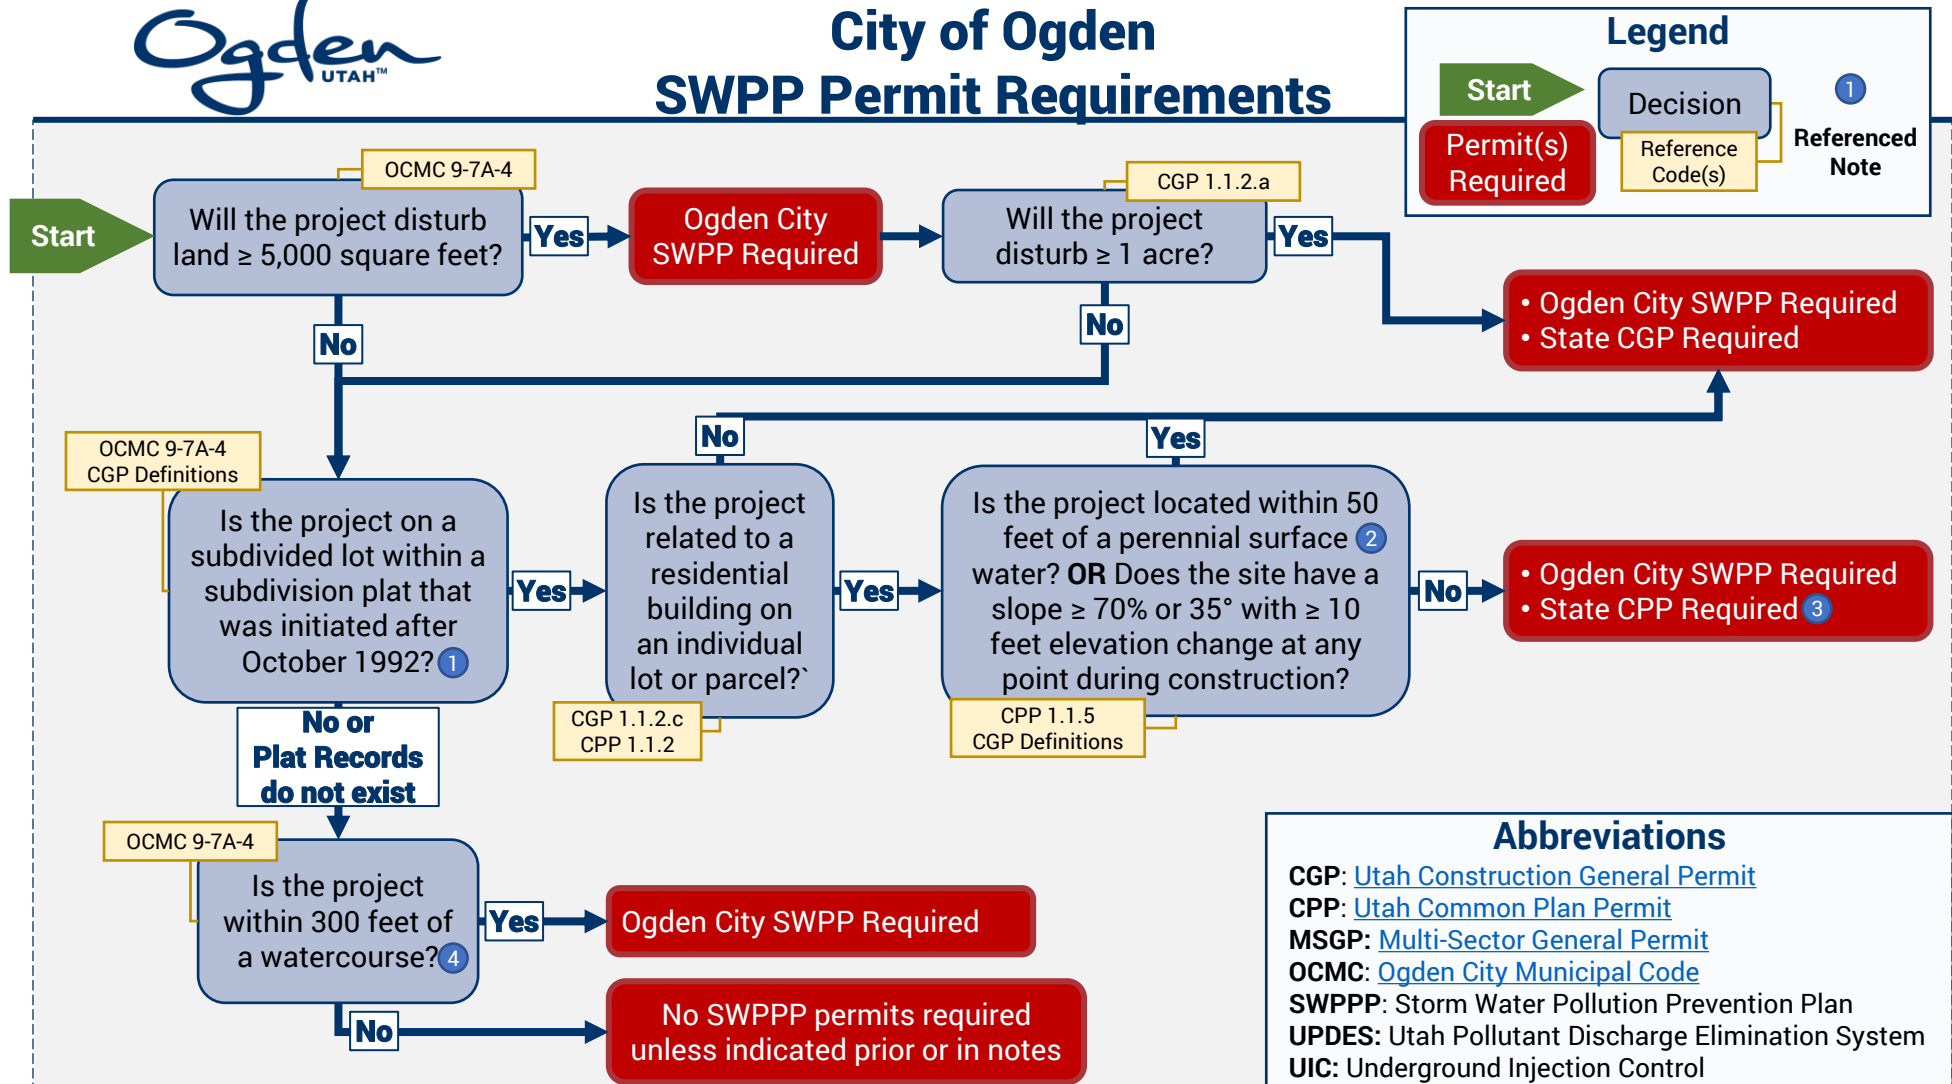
Ogden UTAH™

City of Ogden
SWPP Permit Requirements

Legend
Start
Decision
Reference Code(s)
Permit(s) Required
1 Referenced Note

Start

OCMC 9-7A-4
Will the project disturb land ≥ 5,000 square feet?

Yes

Ogden City SWPP Required

CGP 1.1.2.a
Will the project disturb ≥ 1 acre?

Yes

• Ogden City SWPP Required
• State CGP Required

No

No

OCMC 9-7A-4
CGP Definitions
Is the project on a subdivided lot within a subdivision plat that was initiated after October 1992? 1

Yes

No

Is the project related to a residential building on an individual lot or parcel?`

CGP 1.1.2.c
CPP 1.1.2

Yes

Yes

Is the project located within 50 feet of a perennial surface 2 water? OR Does the site have a slope ≥ 70% or 35° with ≥ 10 feet elevation change at any point during construction?

CPP 1.1.5
CGP Definitions

No

• Ogden City SWPP Required
• State CPP Required 3

No or Plat Records do not exist

OCMC 9-7A-4
Is the project within 300 feet of a watercourse? 4

Yes

Ogden City SWPP Required

No

No SWPPP permits required unless indicated prior or in notes

Abbreviations
CGP: Utah Construction General Permit
CPP: Utah Common Plan Permit
MSGP: Multi-Sector General Permit
OCMC: Ogden City Municipal Code
SWPPP: Storm Water Pollution Prevention Plan
UPDES: Utah Pollutant Discharge Elimination System
UIC: Underground Injection Control